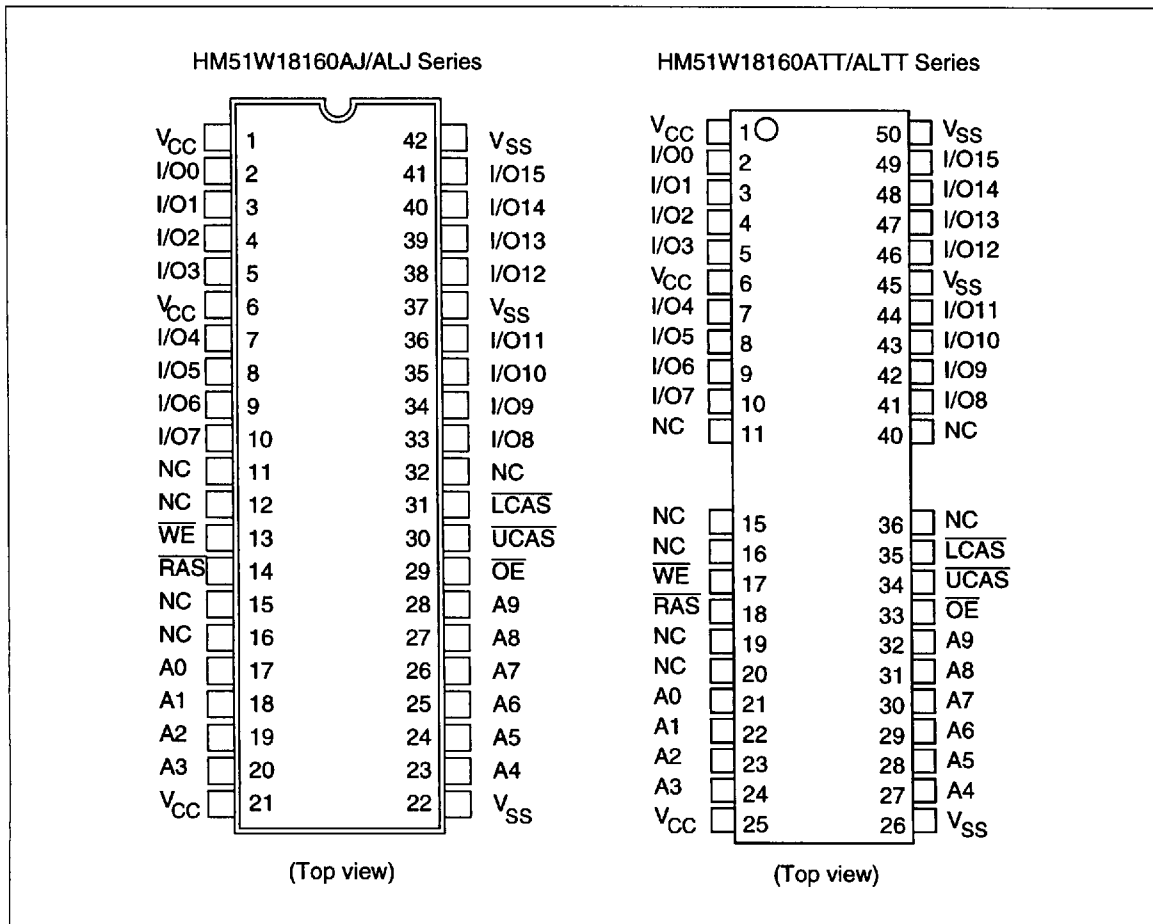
HM51W18160AJ/ALJ Series

| | | | |
|---|---|---|---|
| $V_{CC}$ | 1 | 42 | $V_{SS}$ |
| I/O0 | 2 | 41 | I/O15 |
| I/O1 | 3 | 40 | I/O14 |
| I/O2 | 4 | 39 | I/O13 |
| I/O3 | 5 | 38 | I/O12 |
| $V_{CC}$ | 6 | 37 | $V_{SS}$ |
| I/O4 | 7 | 36 | I/O11 |
| I/O5 | 8 | 35 | I/O10 |
| I/O6 | 9 | 34 | I/O9 |
| I/O7 | 10 | 33 | I/O8 |
| NC | 11 | 32 | NC |
| NC | 12 | 31 | $\overline{LCAS}$ |
| $\overline{WE}$ | 13 | 30 | $\overline{UCAS}$ |
| $\overline{RAS}$ | 14 | 29 | $\overline{OE}$ |
| NC | 15 | 28 | A9 |
| NC | 16 | 27 | A8 |
| A0 | 17 | 26 | A7 |
| A1 | 18 | 25 | A6 |
| A2 | 19 | 24 | A5 |
| A3 | 20 | 23 | A4 |
| $V_{CC}$ | 21 | 22 | $V_{SS}$ |

(Top view)

HM51W18160ATT/ALTT Series

| | | | |
|---|---|---|---|
| $V_{CC}$ | 1 | 50 | $V_{SS}$ |
| I/O0 | 2 | 49 | I/O15 |
| I/O1 | 3 | 48 | I/O14 |
| I/O2 | 4 | 47 | I/O13 |
| I/O3 | 5 | 46 | I/O12 |
| $V_{CC}$ | 6 | 45 | $V_{SS}$ |
| I/O4 | 7 | 44 | I/O11 |
| I/O5 | 8 | 43 | I/O10 |
| I/O6 | 9 | 42 | I/O9 |
| I/O7 | 10 | 41 | I/O8 |
| NC | 11 | 40 | NC |
| NC | 15 | 36 | NC |
| NC | 16 | 35 | $\overline{LCAS}$ |
| $\overline{WE}$ | 17 | 34 | $\overline{UCAS}$ |
| $\overline{RAS}$ | 18 | 33 | $\overline{OE}$ |
| NC | 19 | 32 | A9 |
| NC | 20 | 31 | A8 |
| A0 | 21 | 30 | A7 |
| A1 | 22 | 29 | A6 |
| A2 | 23 | 28 | A5 |
| A3 | 24 | 27 | A4 |
| $V_{CC}$ | 25 | 26 | $V_{SS}$ |

(Top view)